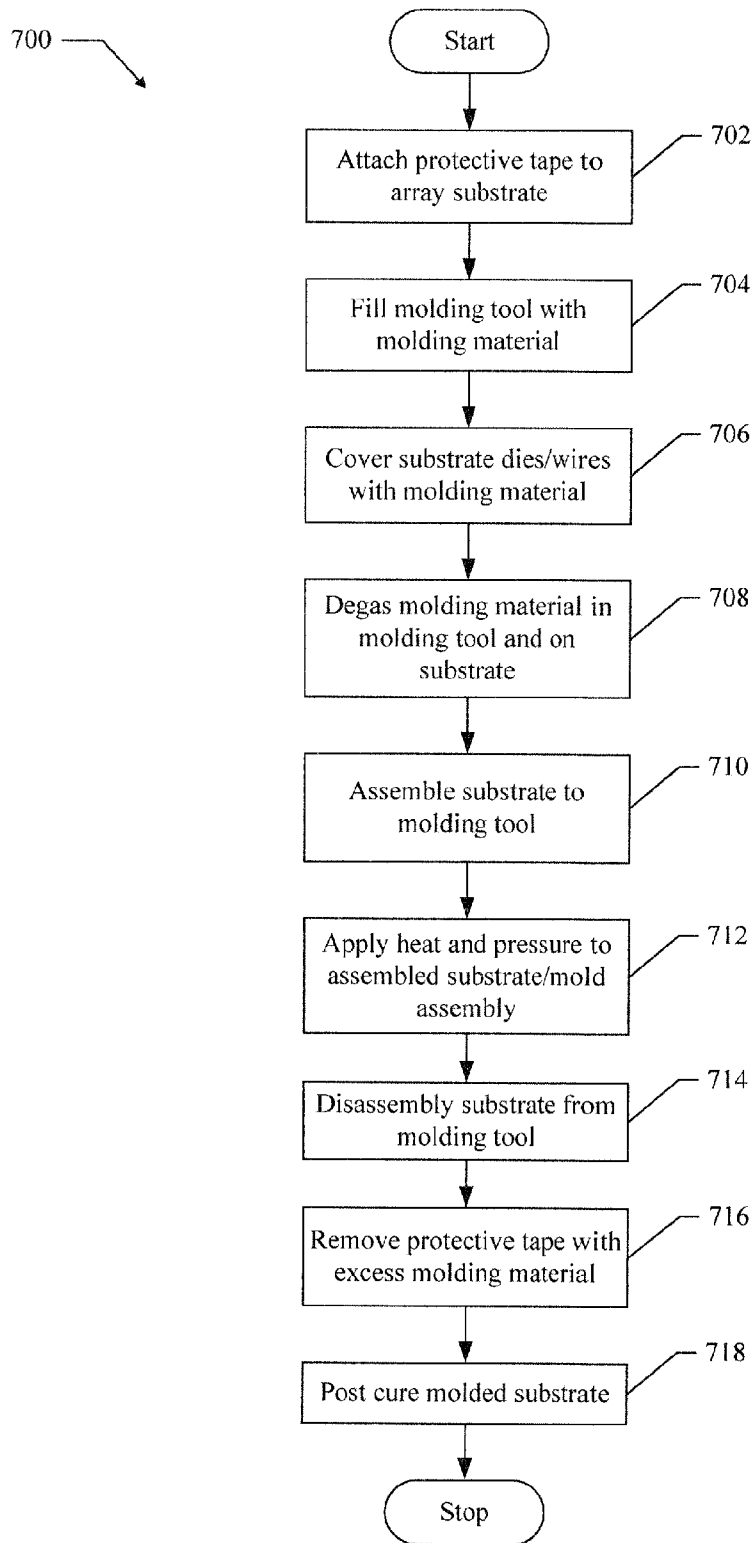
700

Start

Attach protective tape to array substrate

702

Fill molding tool with molding material

704

Cover substrate dies/wires with molding material

706

Degas molding material in molding tool and on substrate

708

Assemble substrate to molding tool

710

Apply heat and pressure to assembled substrate/mold assembly

712

Disassembly substrate from molding tool

714

Remove protective tape with excess molding material

716

Post cure molded substrate

718

Stop